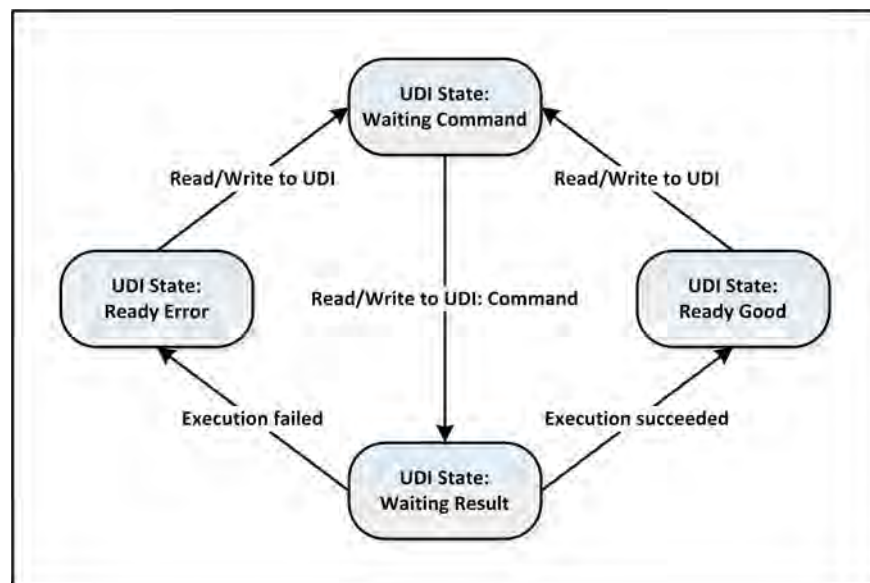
UDI State:
Waiting Command

Read/Write to UDI

Read/Write to UDI

UDI State:
Ready Error

Read/Write to UDI: Command

UDI State:
Ready Good

Execution failed

Execution succeeded

UDI State:
Waiting Result